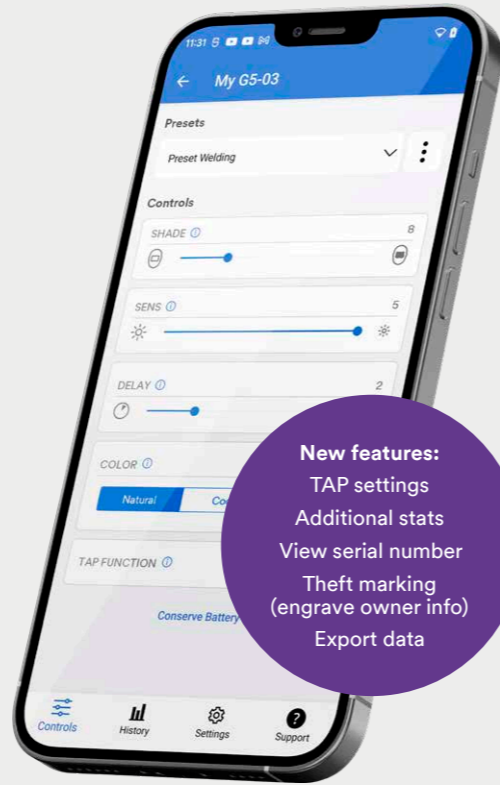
11:31

My G5-03

Presets

Preset Welding

Controls

SHADE ⓘ 8

SENS ⓘ 5

DELAY ⓘ 2

COLOR ⓘ

Natural Co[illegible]

TAP FUNCTION ⓘ

Conserve Battery

**New features:**
TAP settings
Additional stats
View serial number
Theft marking (engrave owner info)
Export data

Controls History Settings Support